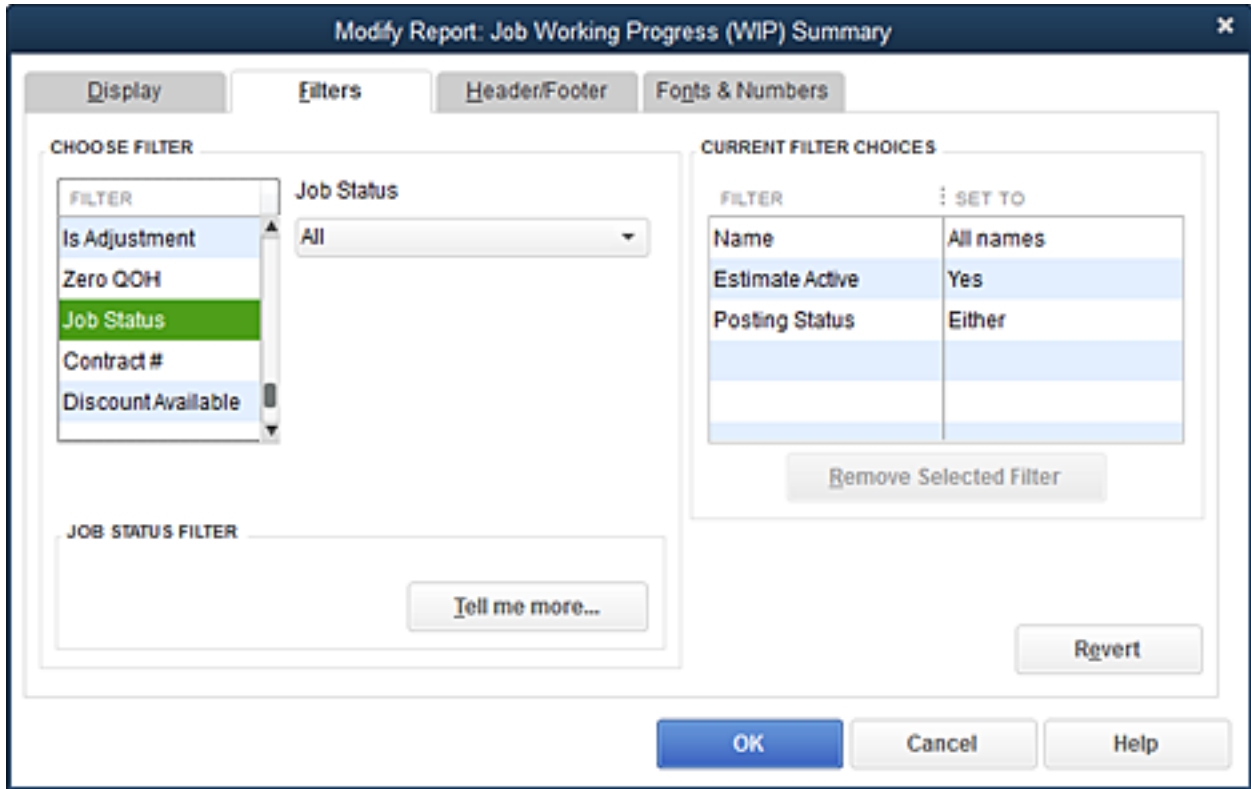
Modify Report: Job Working Progress (WIP) Summary

×

Display | Filters | Header/Footer | Fonts & Numbers

CHOOSE FILTER

FILTER

Is Adjustment
Zero QOH
Job Status
Contract #
Discount Available

Job Status

All

JOB STATUS FILTER

Tell me more...

CURRENT FILTER CHOICES

| FILTER | SET TO |
|---|---|
| Name | All names |
| Estimate Active | Yes |
| Posting Status | Either |
| | |
| | |
| | |

Remove Selected Filter

Revert

OK

Cancel

Help